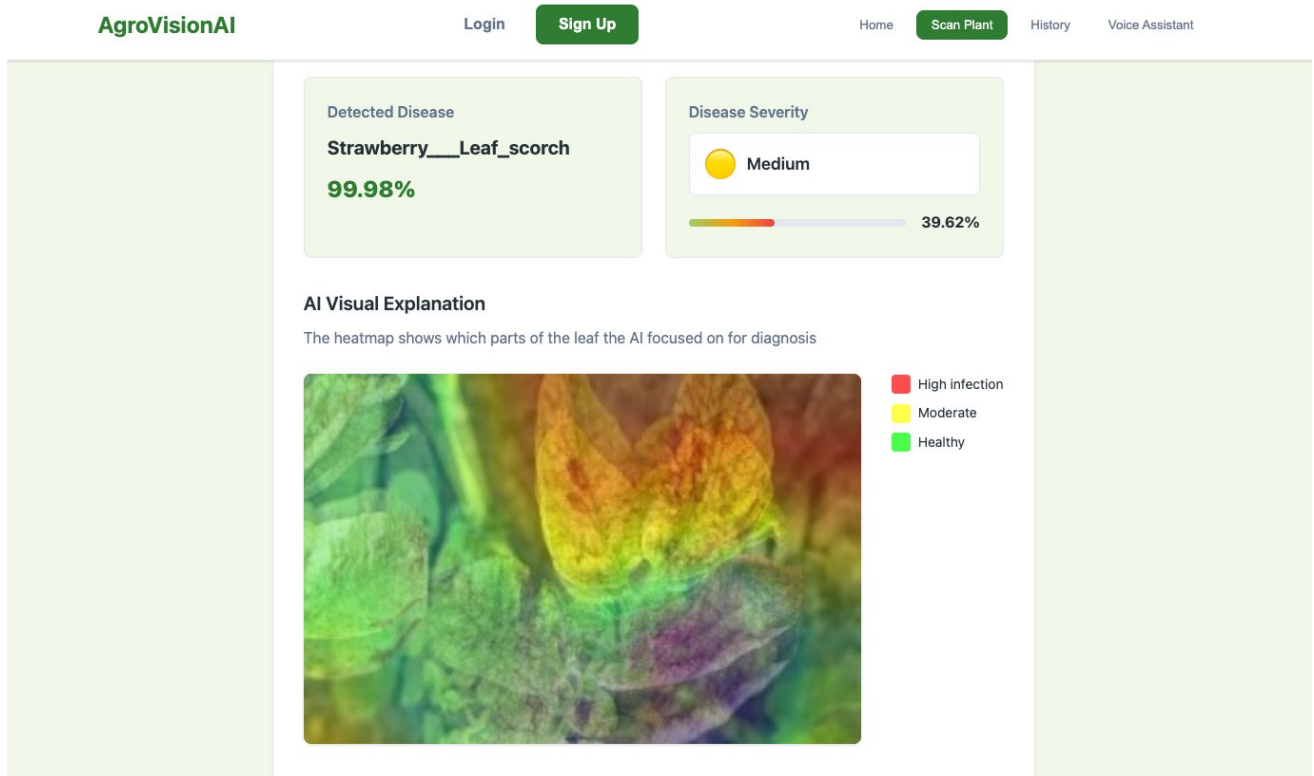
AgroVisionAI

Login

Sign Up

Home

Scan Plant

History

Voice Assistant

Detected Disease

Strawberry___Leaf_scorch

99.98%

Disease Severity

Medium

39.62%

AI Visual Explanation

The heatmap shows which parts of the leaf the AI focused on for diagnosis

High infection

Moderate

Healthy